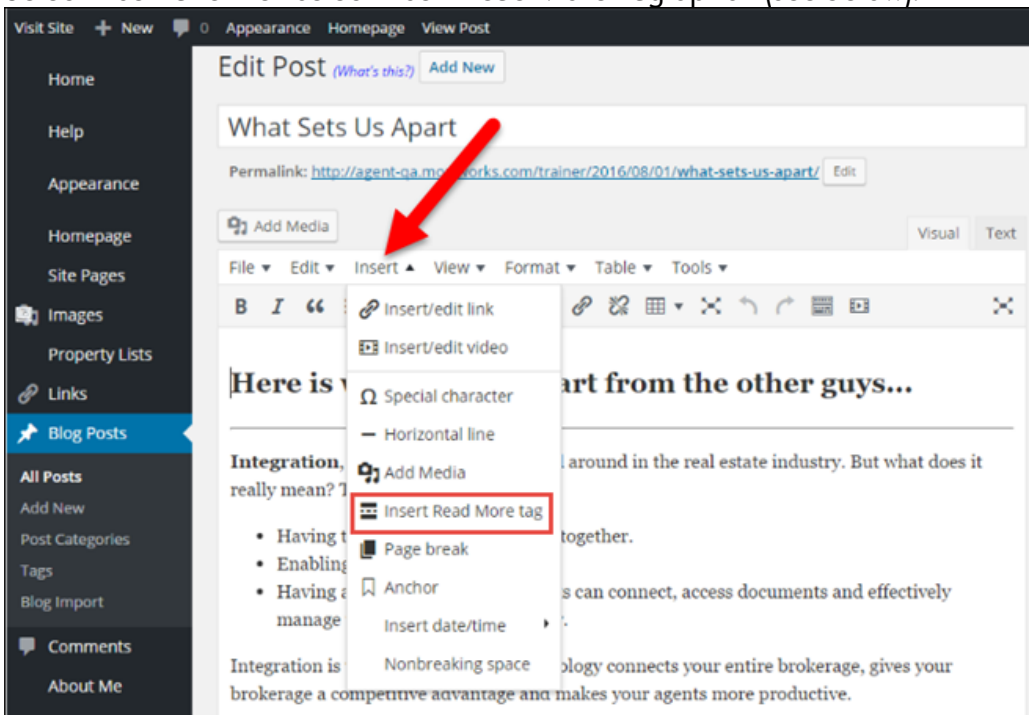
Visit Site + New 0 Appearance Homepage View Post

Home
Help
Appearance
Homepage
Site Pages
Images
Property Lists
Links
Blog Posts
All Posts
Add New
Post Categories
Tags
Blog Import
Comments
About Me

Edit Post (What's this?) Add New

What Sets Us Apart

Permalink: http://agent-qa.mo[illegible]works.com/trainer/2016/08/01/what-sets-us-apart/ Edit

Add Media

Visual Text

File ▾ Edit ▾ Insert ▴ View ▾ Format ▾ Table ▾ Tools ▾

B I ❝

Insert/edit link
Insert/edit video
Special character
Horizontal line
Add Media
Insert Read More tag
Page break
Anchor
Insert date/time
Nonbreaking space

Here is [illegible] art from the other guys...

Integration, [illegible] around in the real estate industry. But what does it really mean? T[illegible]

- Having t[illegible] together.
- Enabling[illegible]
- Having a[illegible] s can connect, access documents and effectively manage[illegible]

Integration is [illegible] logy connects your entire brokerage, gives your brokerage a competitive advantage and makes your agents more productive.